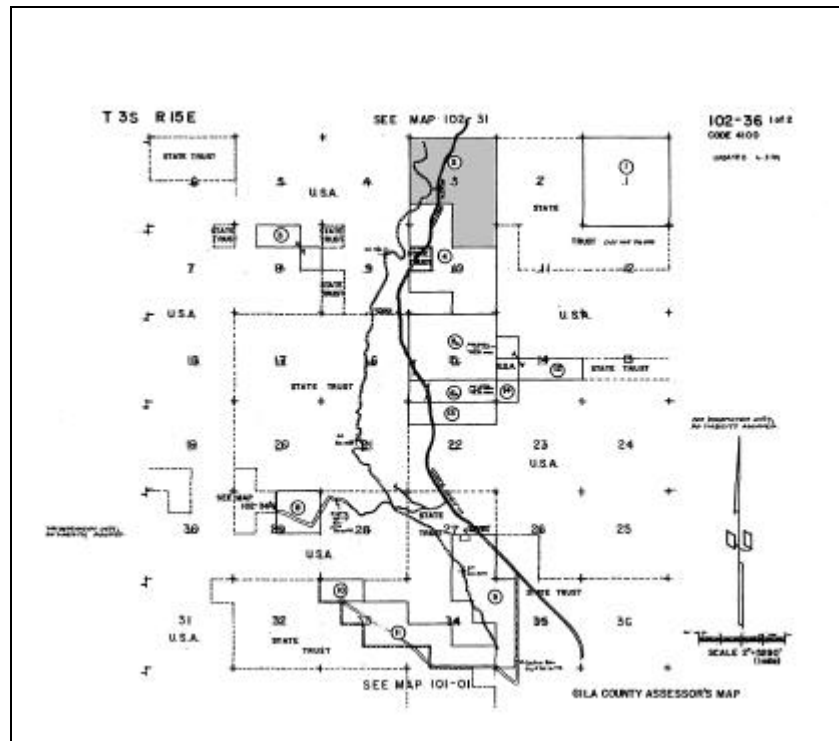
T 3S R 15E

SEE MAP 102-31

102-36 1 of 2
CODE 4100

STATE TRUST

5

U.S.A.

4

3

2

STATE

1

STATE TRUST

STATE TRUST

TRUST

7

8

9

10

11

12

STATE TRUST

U.S.A.

U.S.A.

18

17

16

15

14

13

STATE TRUST

U.S.A.

STATE TRUST

19

20

21

22

23

24

U.S.A.

SEE MAP 102-34

30

29

28

STATE TRUST

27

26

25

U.S.A.

STATE TRUST

31

U.S.A.

32

STATE TRUST

34

35

36

SCALE 1"=2000'

SEE MAP 101-01

GILA COUNTY ASSESSOR'S MAP